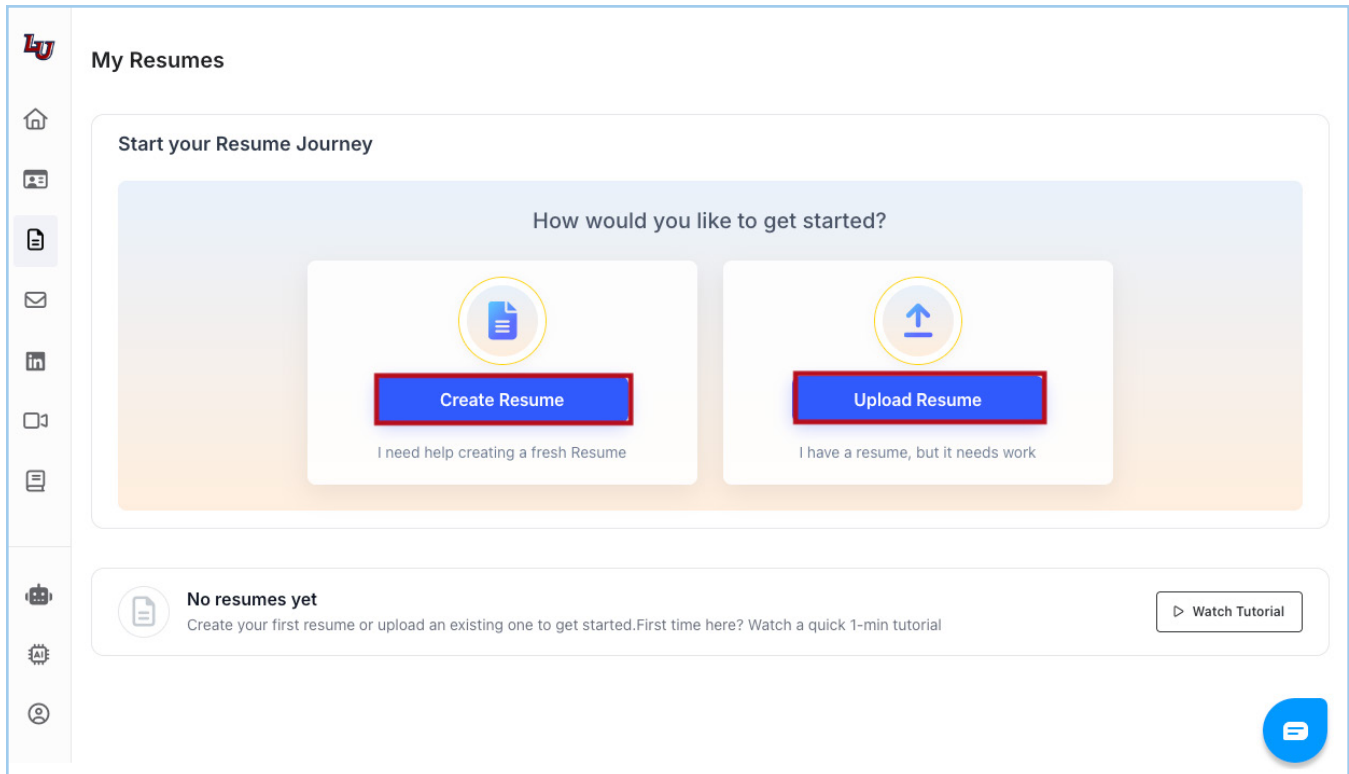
LU

My Resumes

Start your Resume Journey

How would you like to get started?

Create Resume

I need help creating a fresh Resume

Upload Resume

I have a resume, but it needs work

No resumes yet

Create your first resume or upload an existing one to get started.First time here? Watch a quick 1-min tutorial

Watch Tutorial

AI